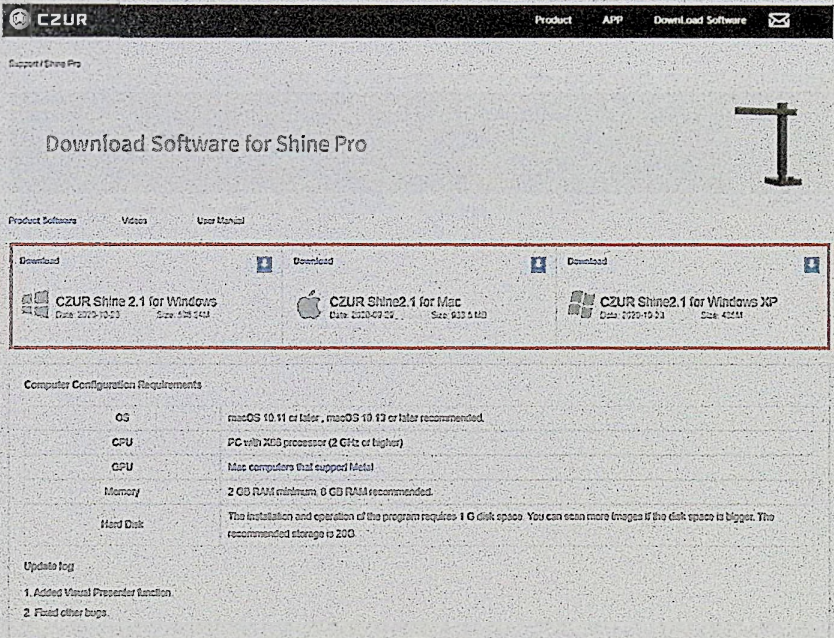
CZUR

Product APP DownLoad Software

Support / Shine Pro

Download Software for Shine Pro

Product Software Videos User Manual

Download
CZUR Shine 2.1 for Windows
Date: 2020-10-30 Size: 535.34M

Download
CZUR Shine2.1 for Mac
Date: 2020-09-29 Size: 933.5 MB

Download
CZUR Shine2.1 for Windows XP
Date: 2020-10-30 Size: 436M

Computer Configuration Requirements

| | |
|---|---|
| OS | macOS 10.11 or later , macOS 10.13 or later recommended. |
| CPU | PC with X86 processor (2 GHz or higher) |
| GPU | Mac computers that support Metal |
| Memory | 2 GB RAM minimum, 8 GB RAM recommended. |
| Hard Disk | The installation and operation of the program requires 1 G disk space. You can scan more images if the disk space is bigger. The recommended storage is 20G. |

Update log

1. Added Visual Presenter function.
2. Fixed other bugs.